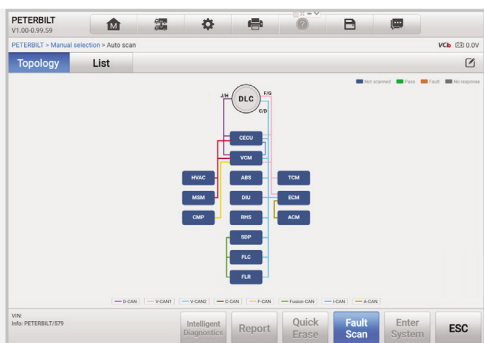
PETERBILT
V1.00-0.99.59

PETERBILT > Manual selection > Auto scan

VCI 0.0V

Topology
List

Not scanned
Pass
Fault
No response

J/H
DLC
F/G
C/D

CECU
VCM
HVAC
ABS
TCM
MSM
DIU
ECM
CMP
RHS
ACM
SDP
FLC
FLR

D-CAN
V-CAN1
V-CAN2
O-CAN
F-CAN
Fusion CAN
I-CAN
A-CAN

VIN:
Info: PETERBILT/579

Intelligent Diagnostics
Report
Quick Erase
Fault Scan
Enter System
ESC